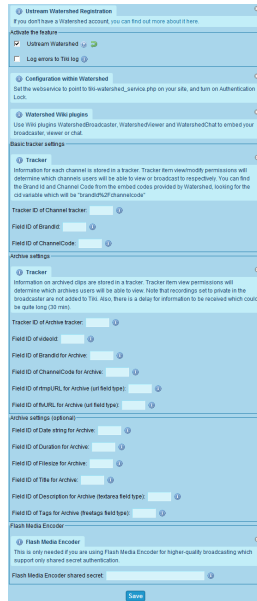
Ustream Watershed Registration

If you don't have a Watershed account, you can find out more about it here.

Activate the feature

Ustream Watershed

Log errors to Tiki log

Configuration within Watershed

Set the webservice to point to tiki-watershed_service.php on your site, and turn on Authentication Lock.

Watershed Wiki plugins

Use Wiki plugins WatershedBroadcaster, WatershedViewer and WatershedChat to embed your broadcaster, viewer or chat.

Basic tracker settings

Tracker

Information for each channel is stored in a tracker. Tracker item view/modify permissions will determine which channels users will be able to view or broadcast to respectively. You can find the Brand id and Channel Code from the embed codes provided by Watershed, looking for the cid variable which will be "brandid%2Fchannelcode"

Tracker ID of Channel tracker:

Field ID of BrandId:

Field ID of ChannelCode:

Archive settings

Tracker

Information on archived clips are stored in a tracker. Tracker item view permissions will determine which archives users will be able to view. Note that recordings set to private in the broadcaster are not added to Tiki. Also, there is a delay for information to be received which could be quite long (30 min).

Tracker ID of Archive tracker:

Field ID of videoId:

Field ID of BrandId for Archive:

Field ID of ChannelCode for Archive:

Field ID of rtmpURL for Archive (url field type):

Field ID of flvURL for Archive (url field type):

Archive settings (optional)

Field ID of Date string for Archive:

Field ID of Duration for Archive:

Field ID of Filesize for Archive:

Field ID of Title for Archive:

Field ID of Description for Archive (textarea field type):

Field ID of Tags for Archive (freetags field type):

Flash Media Encoder

Flash Media Encoder

This is only needed if you are using Flash Media Encoder for higher-quality broadcasting which support only shared secret authentication.

Flash Media Encoder shared secret:

Save